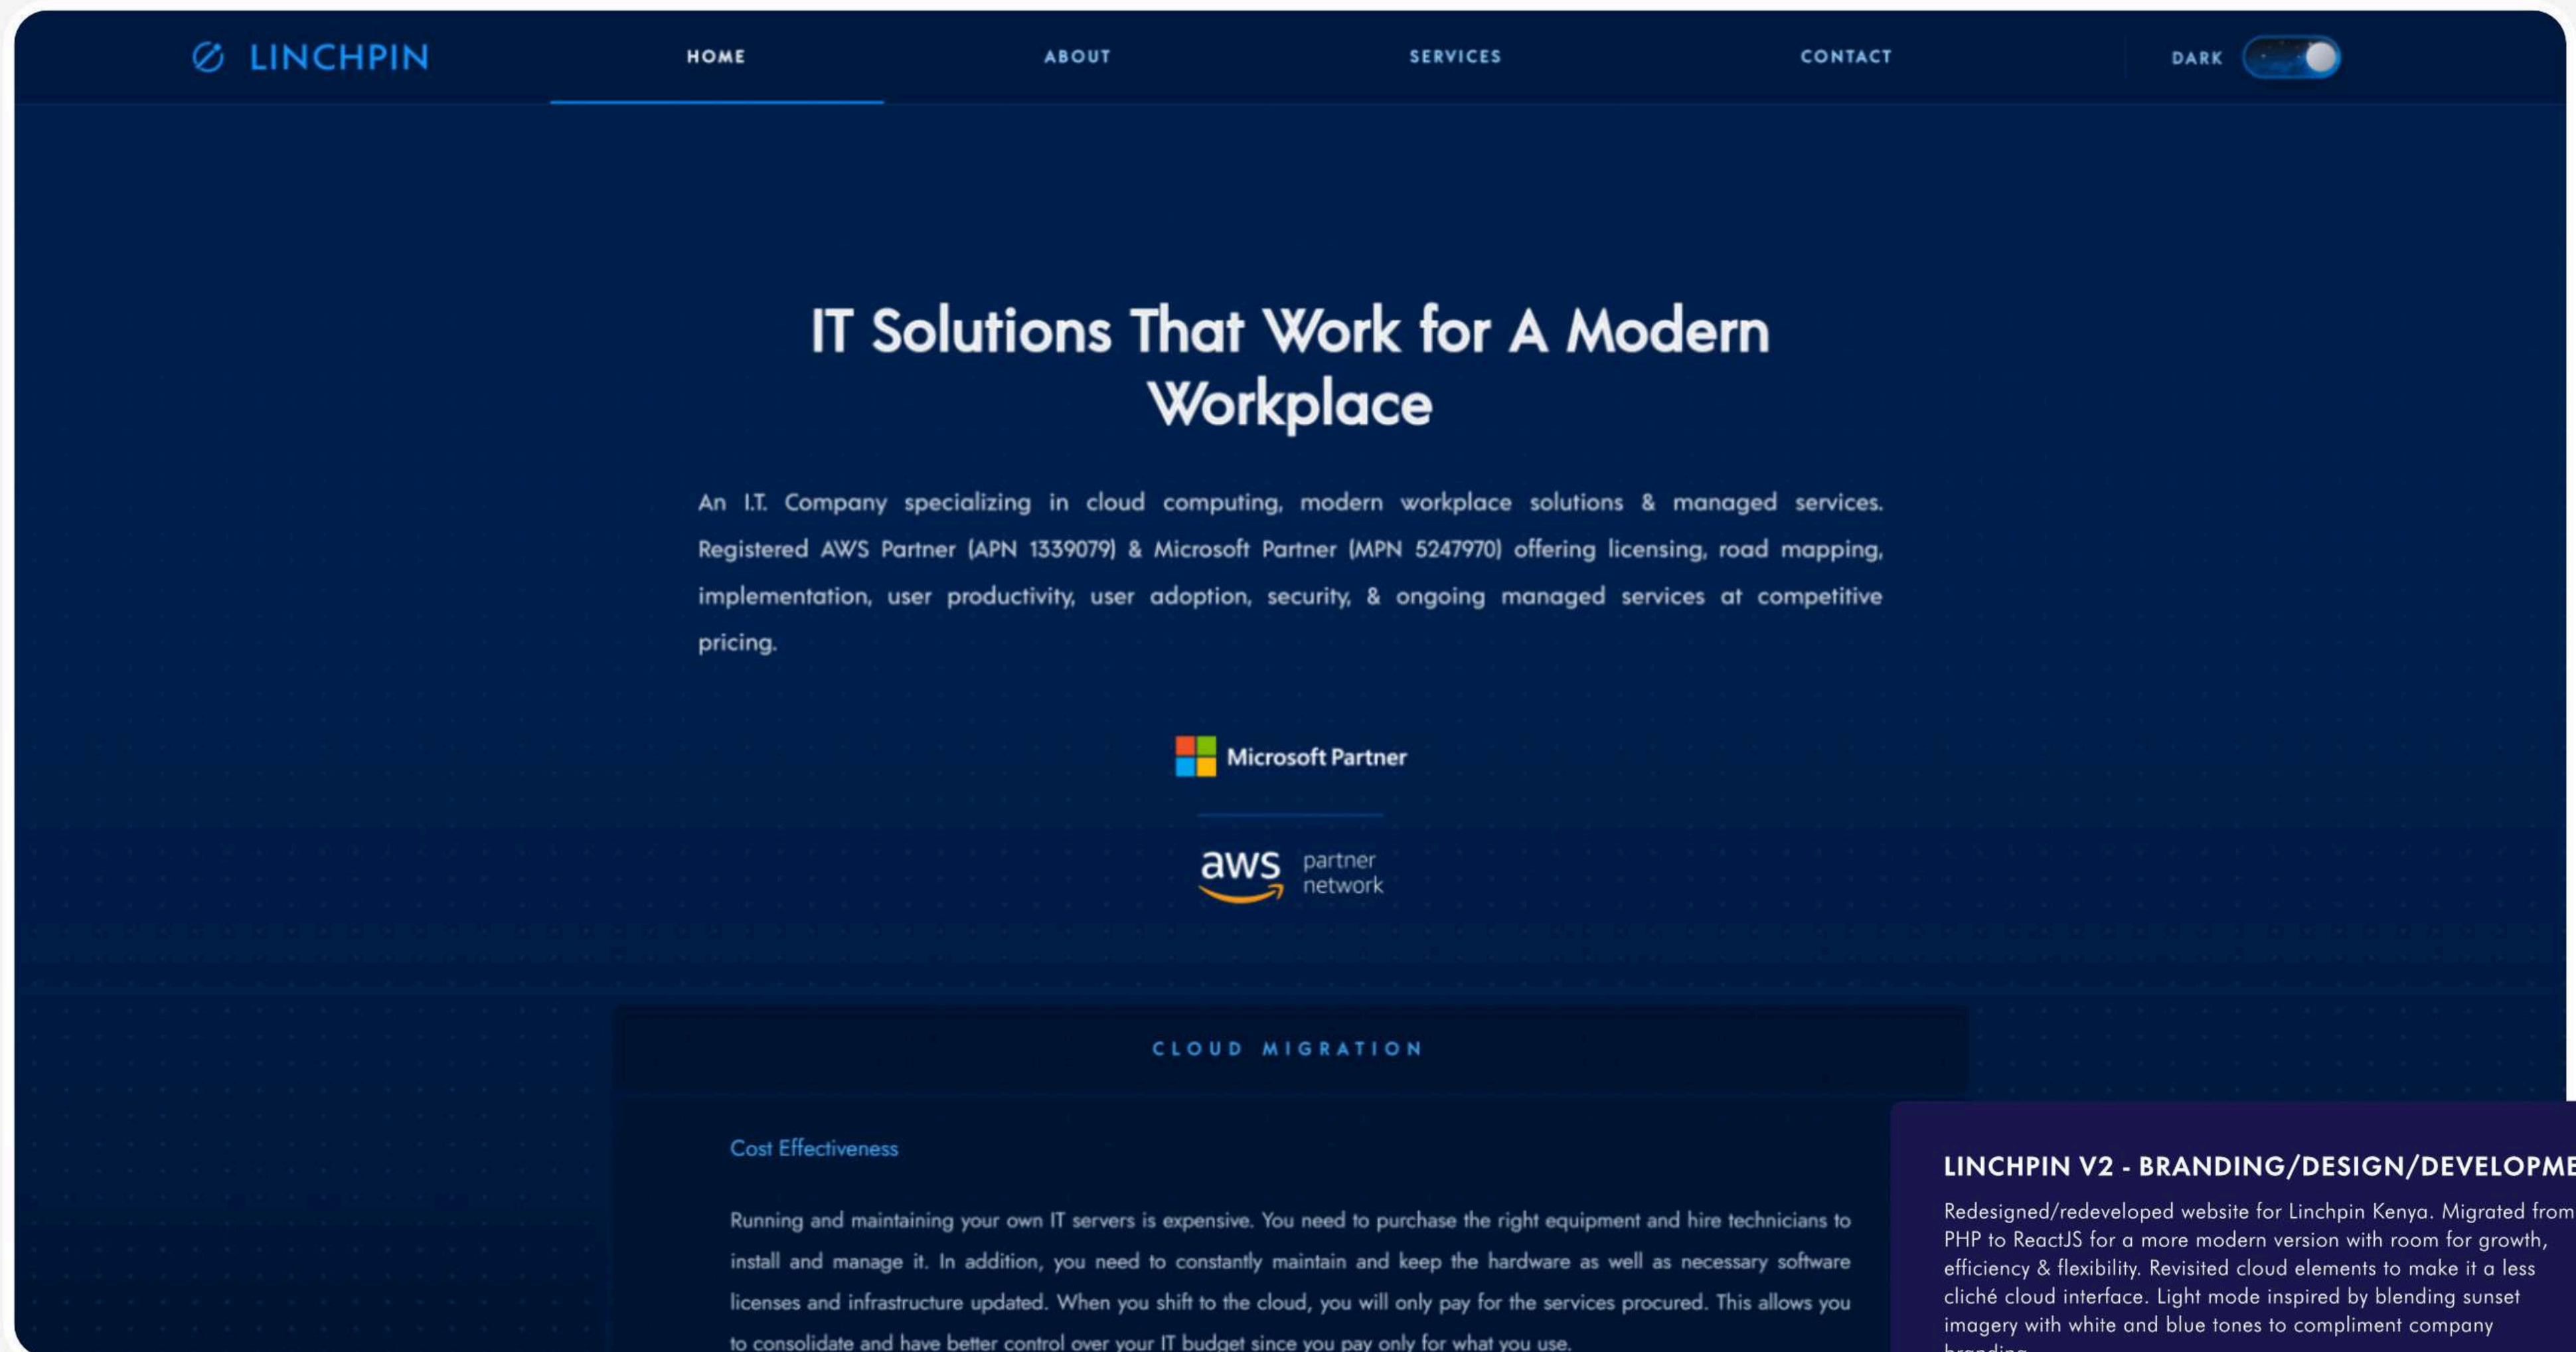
LINCHPIN

HOME

ABOUT

SERVICES

CONTACT

DARK

IT Solutions That Work for A Modern Workplace

An I.T. Company specializing in cloud computing, modern workplace solutions & managed services. Registered AWS Partner (APN 1339079) & Microsoft Partner (MPN 5247970) offering licensing, road mapping, implementation, user productivity, user adoption, security, & ongoing managed services at competitive pricing.

Microsoft Partner

aws partner network

CLOUD MIGRATION

Cost Effectiveness

Running and maintaining your own IT servers is expensive. You need to purchase the right equipment and hire technicians to install and manage it. In addition, you need to constantly maintain and keep the hardware as well as necessary software licenses and infrastructure updated. When you shift to the cloud, you will only pay for the services procured. This allows you to consolidate and have better control over your IT budget since you pay only for what you use.

LINCHPIN V2 - BRANDING/DESIGN/DEVELOPME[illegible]

Redesigned/redeveloped website for Linchpin Kenya. Migrated from PHP to ReactJS for a more modern version with room for growth, efficiency & flexibility. Revisited cloud elements to make it a less cliché cloud interface. Light mode inspired by blending sunset imagery with white and blue tones to compliment company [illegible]